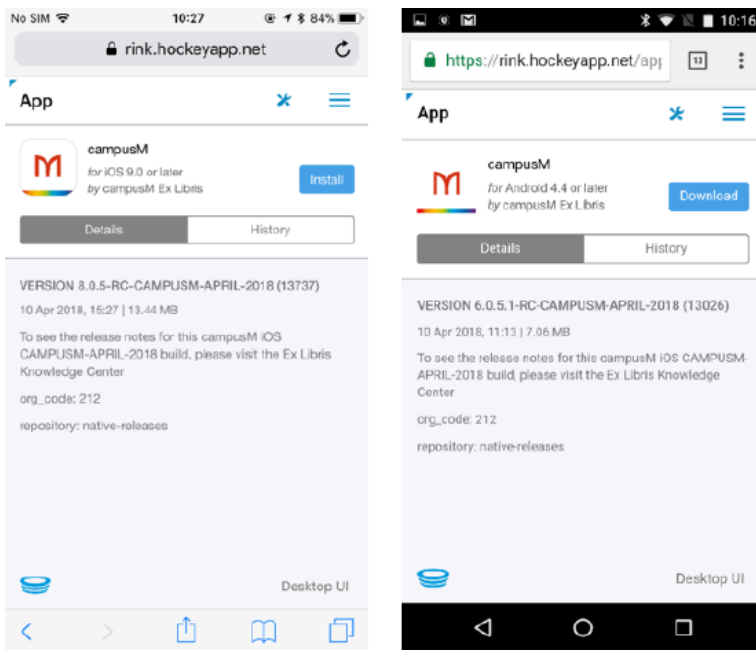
No SIM 10:27 84%

rink.hockeyapp.net

App

campusM

for iOS 9.0 or later
by campusM Ex Libris

Install

Details | History

VERSION 8.0.5-RC-CAMPUSM-APRIL-2018 (13737)

10 Apr 2018, 15:27 | 13.44 MB

To see the release notes for this campusM iOS CAMPUSM-APRIL-2018 build, please visit the Ex Libris Knowledge Center

org_code: 212

repository: native-releases

Desktop UI

10:16

https://rink.hockeyapp.net/ap

13

App

campusM

for Android 4.4 or later
by campusM Ex Libris

Download

Details | History

VERSION 6.0.5.1-RC-CAMPUSM-APRIL-2018 (13026)

10 Apr 2018, 11:13 | 7.06 MB

To see the release notes for this campusM iOS CAMPUSM-APRIL-2018 build, please visit the Ex Libris Knowledge Center

org_code: 212

repository: native-releases

Desktop UI